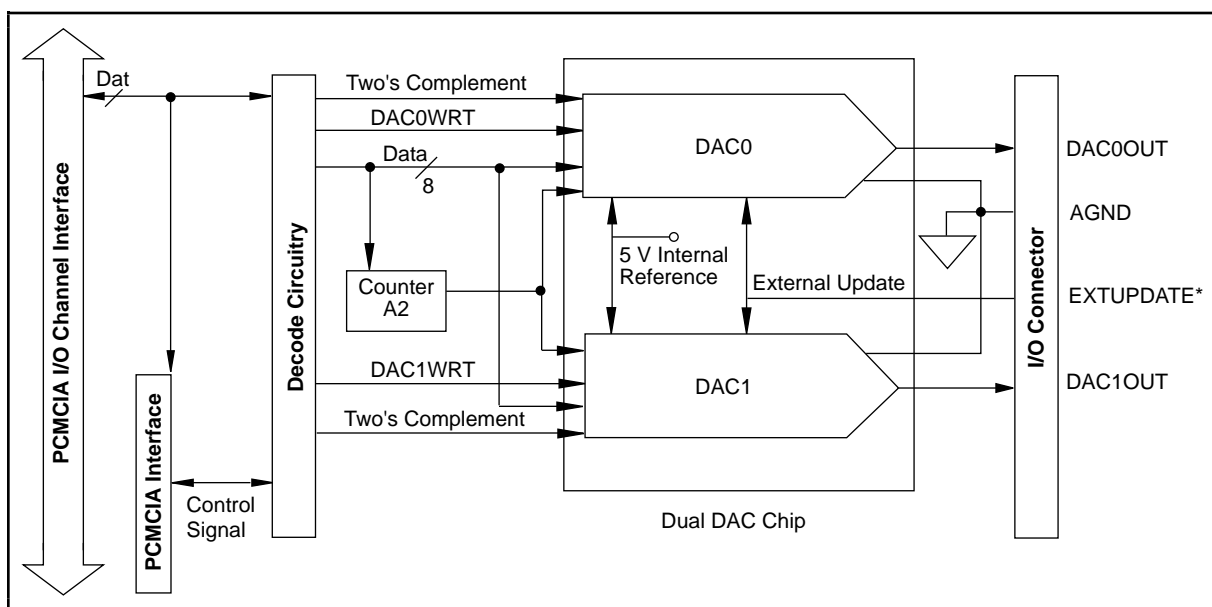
PCMCIA I/O Channel Interface

Dat

PCMCIA Interface

Control Signal

Decode Circuitry

Two's Complement

DAC0WRT

Data

8

Counter A2

DAC1WRT

Two's Complement

DAC0

5 V Internal Reference

External Update

DAC1

Dual DAC Chip

I/O Connector

DAC0OUT

AGND

EXTUPDATE*

DAC1OUT